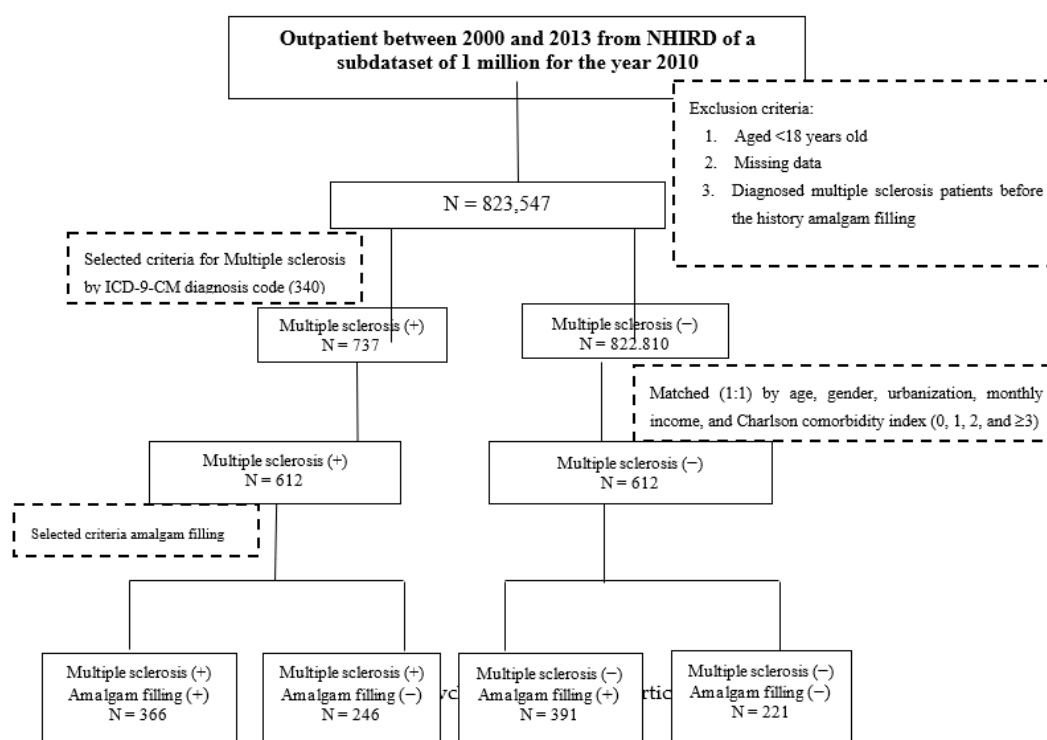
Outpatient between 2000 and 2013 from NHIRD of a subdataset of 1 million for the year 2010

Exclusion criteria:
1. Aged <18 years old
2. Missing data
3. Diagnosed multiple sclerosis patients before the history amalgam filling

N = 823,547

Selected criteria for Multiple sclerosis by ICD-9-CM diagnosis code (340)

Multiple sclerosis (+)
N = 737

Multiple sclerosis (−)
N = 822.810

Matched (1:1) by age, gender, urbanization, monthly income, and Charlson comorbidity index (0, 1, 2, and ≥3)

Multiple sclerosis (+)
N = 612

Multiple sclerosis (−)
N = 612

Selected criteria amalgam filling

Multiple sclerosis (+)
Amalgam filling (+)
N = 366

Multiple sclerosis (+)
Amalgam filling (−)
N = 246

Multiple sclerosis (−)
Amalgam filling (+)
N = 391

Multiple sclerosis (−)
Amalgam filling (−)
N = 221